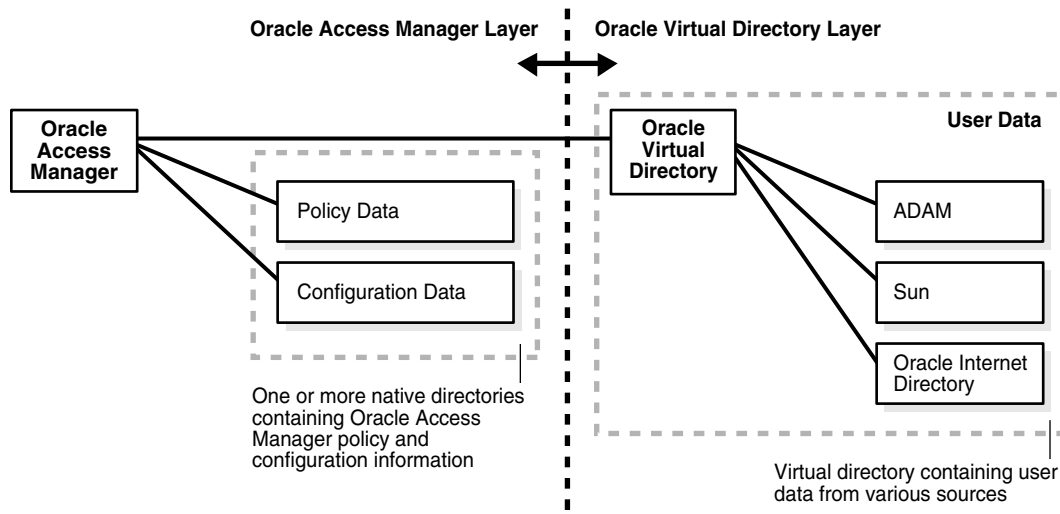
Oracle Access Manager Layer

Oracle Virtual Directory Layer

Oracle Access Manager

Policy Data

Configuration Data

One or more native directories containing Oracle Access Manager policy and configuration information

User Data

Oracle Virtual Directory

ADAM

Sun

Oracle Internet Directory

Virtual directory containing user data from various sources